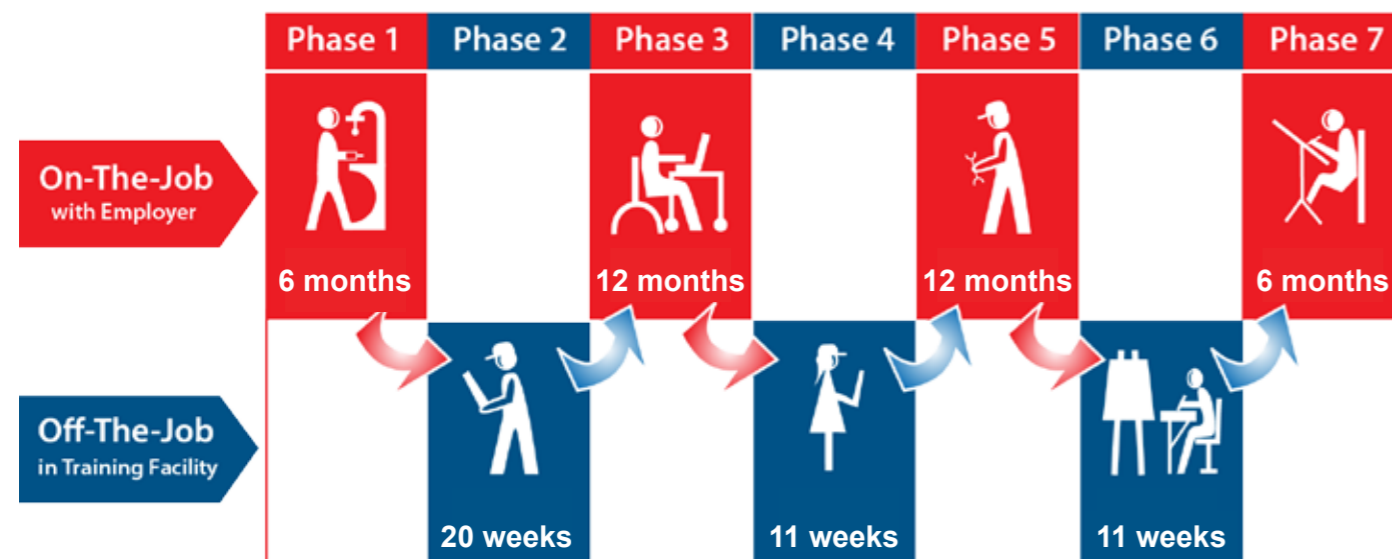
| | Phase 1 | Phase 2 | Phase 3 | Phase 4 | Phase 5 | Phase 6 | Phase 7 |
|---|---|---|---|---|---|---|---|
| On-The-Job with Employer | 6 months | | 12 months | | 12 months | | 6 months |
| Off-The-Job in Training Facility | | 20 weeks | | 11 weeks | | 11 weeks | |